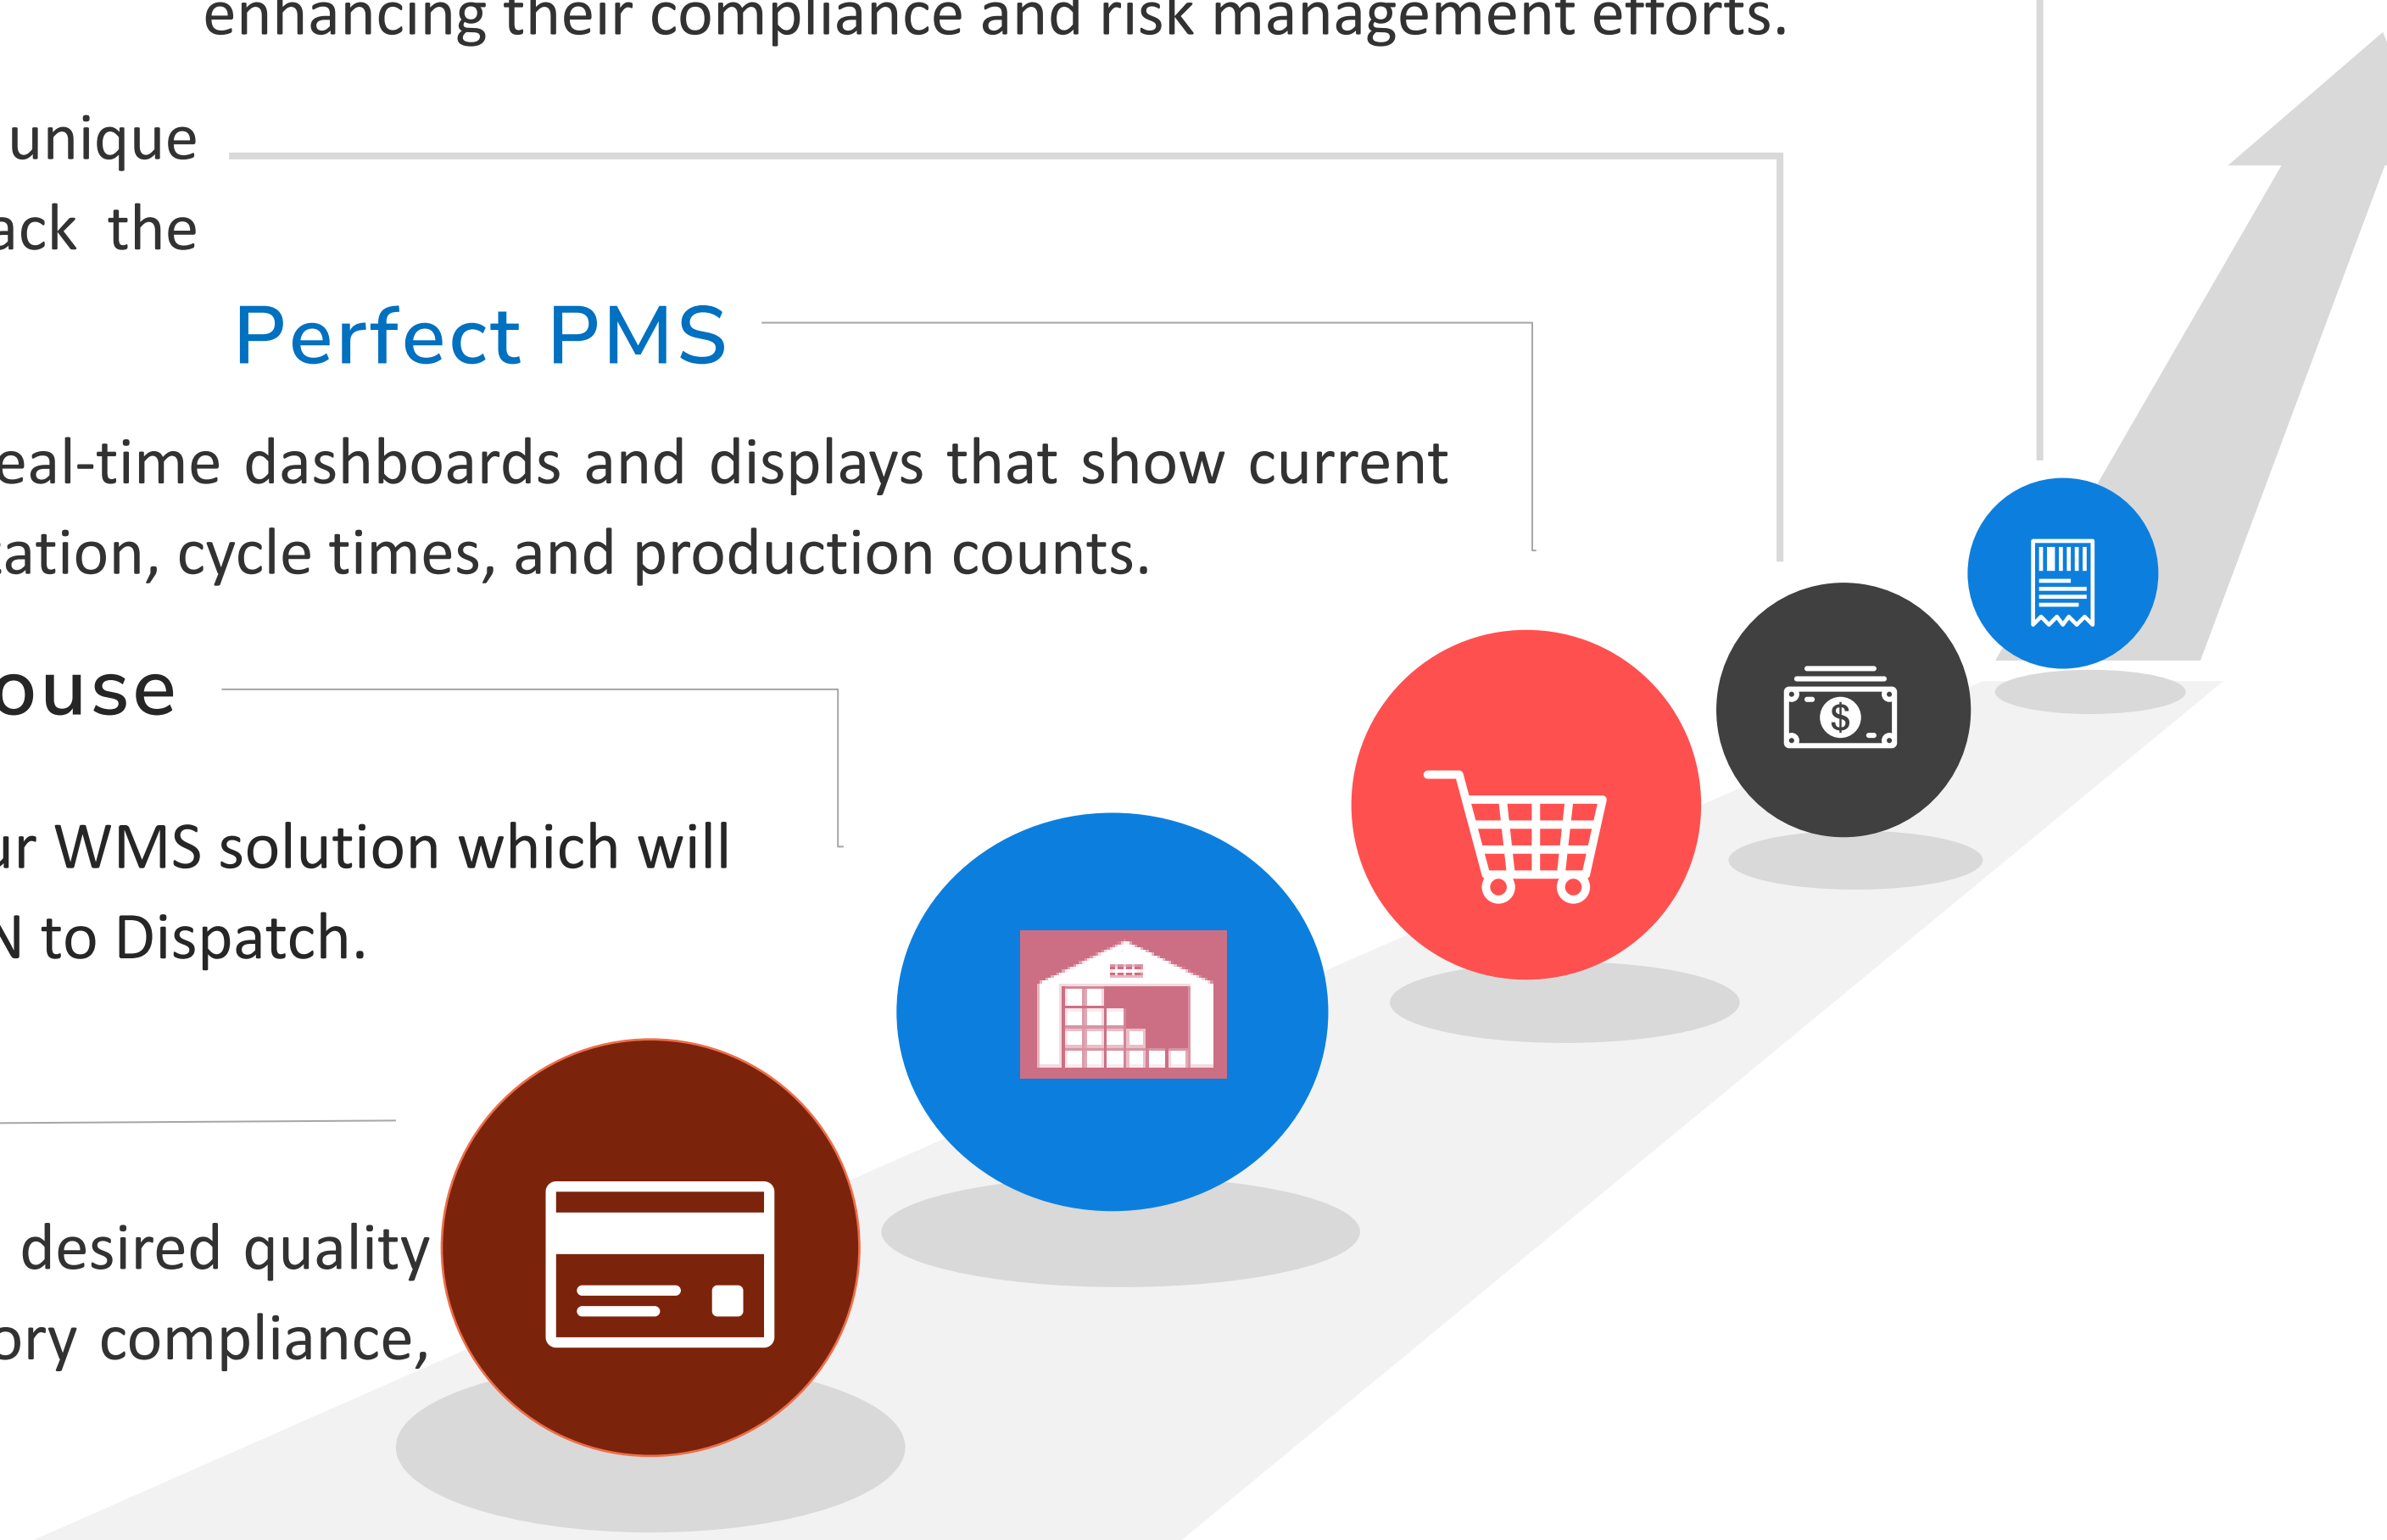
enhancing their compliance and risk management efforts.

unique

ack the

Perfect PMS

eal-time dashboards and displays that show current ation, cycle times, and production counts.

ouse

ur WMS solution which will N to Dispatch.

desired quality ory compliance,